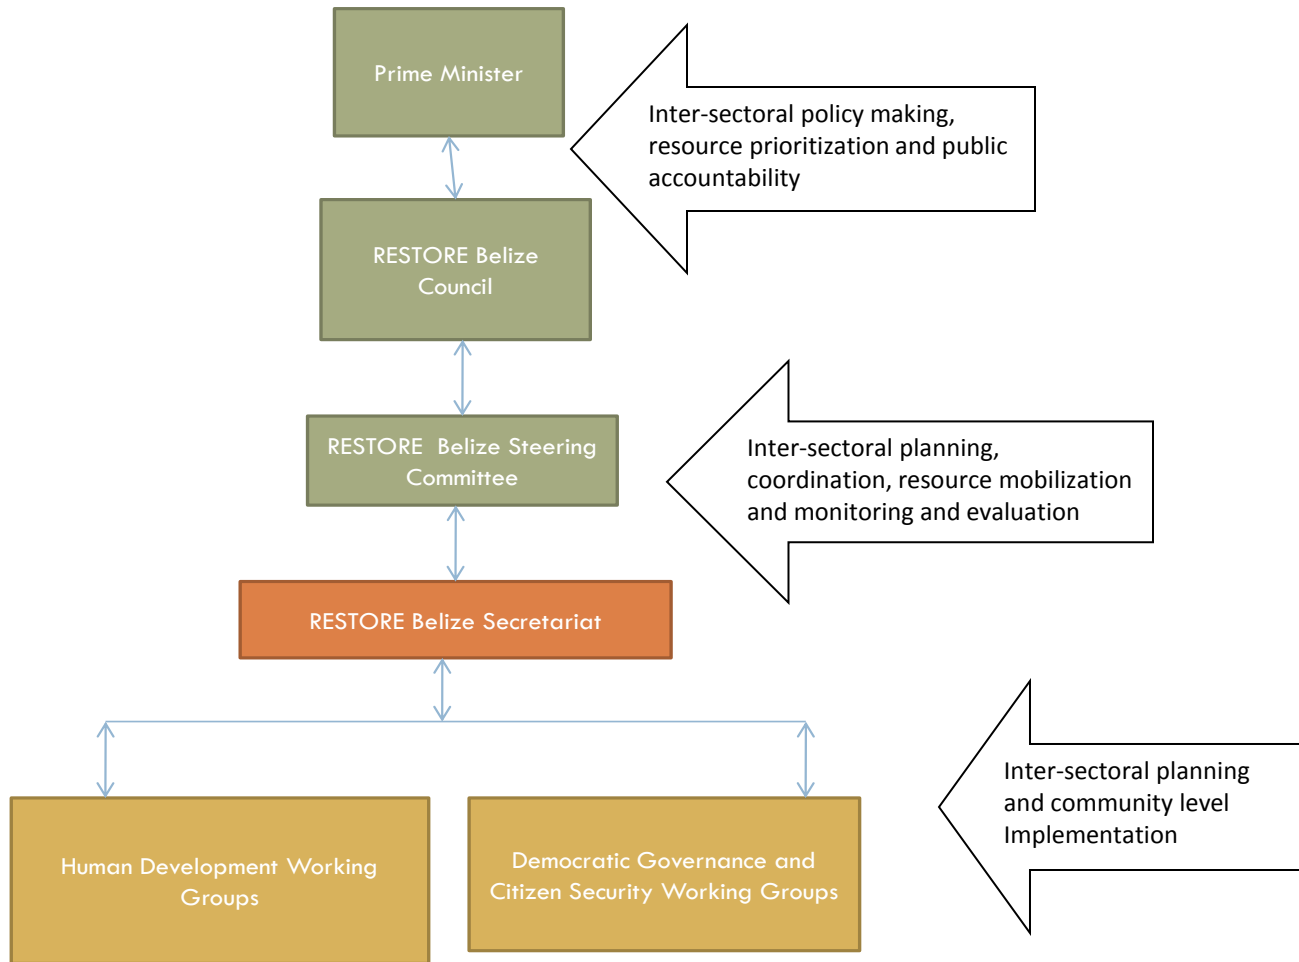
Prime Minister

Inter-sectoral policy making, resource prioritization and public accountability

RESTORE Belize Council

RESTORE Belize Steering Committee

Inter-sectoral planning, coordination, resource mobilization and monitoring and evaluation

RESTORE Belize Secretariat

Human Development Working Groups

Democratic Governance and Citizen Security Working Groups

Inter-sectoral planning and community level Implementation